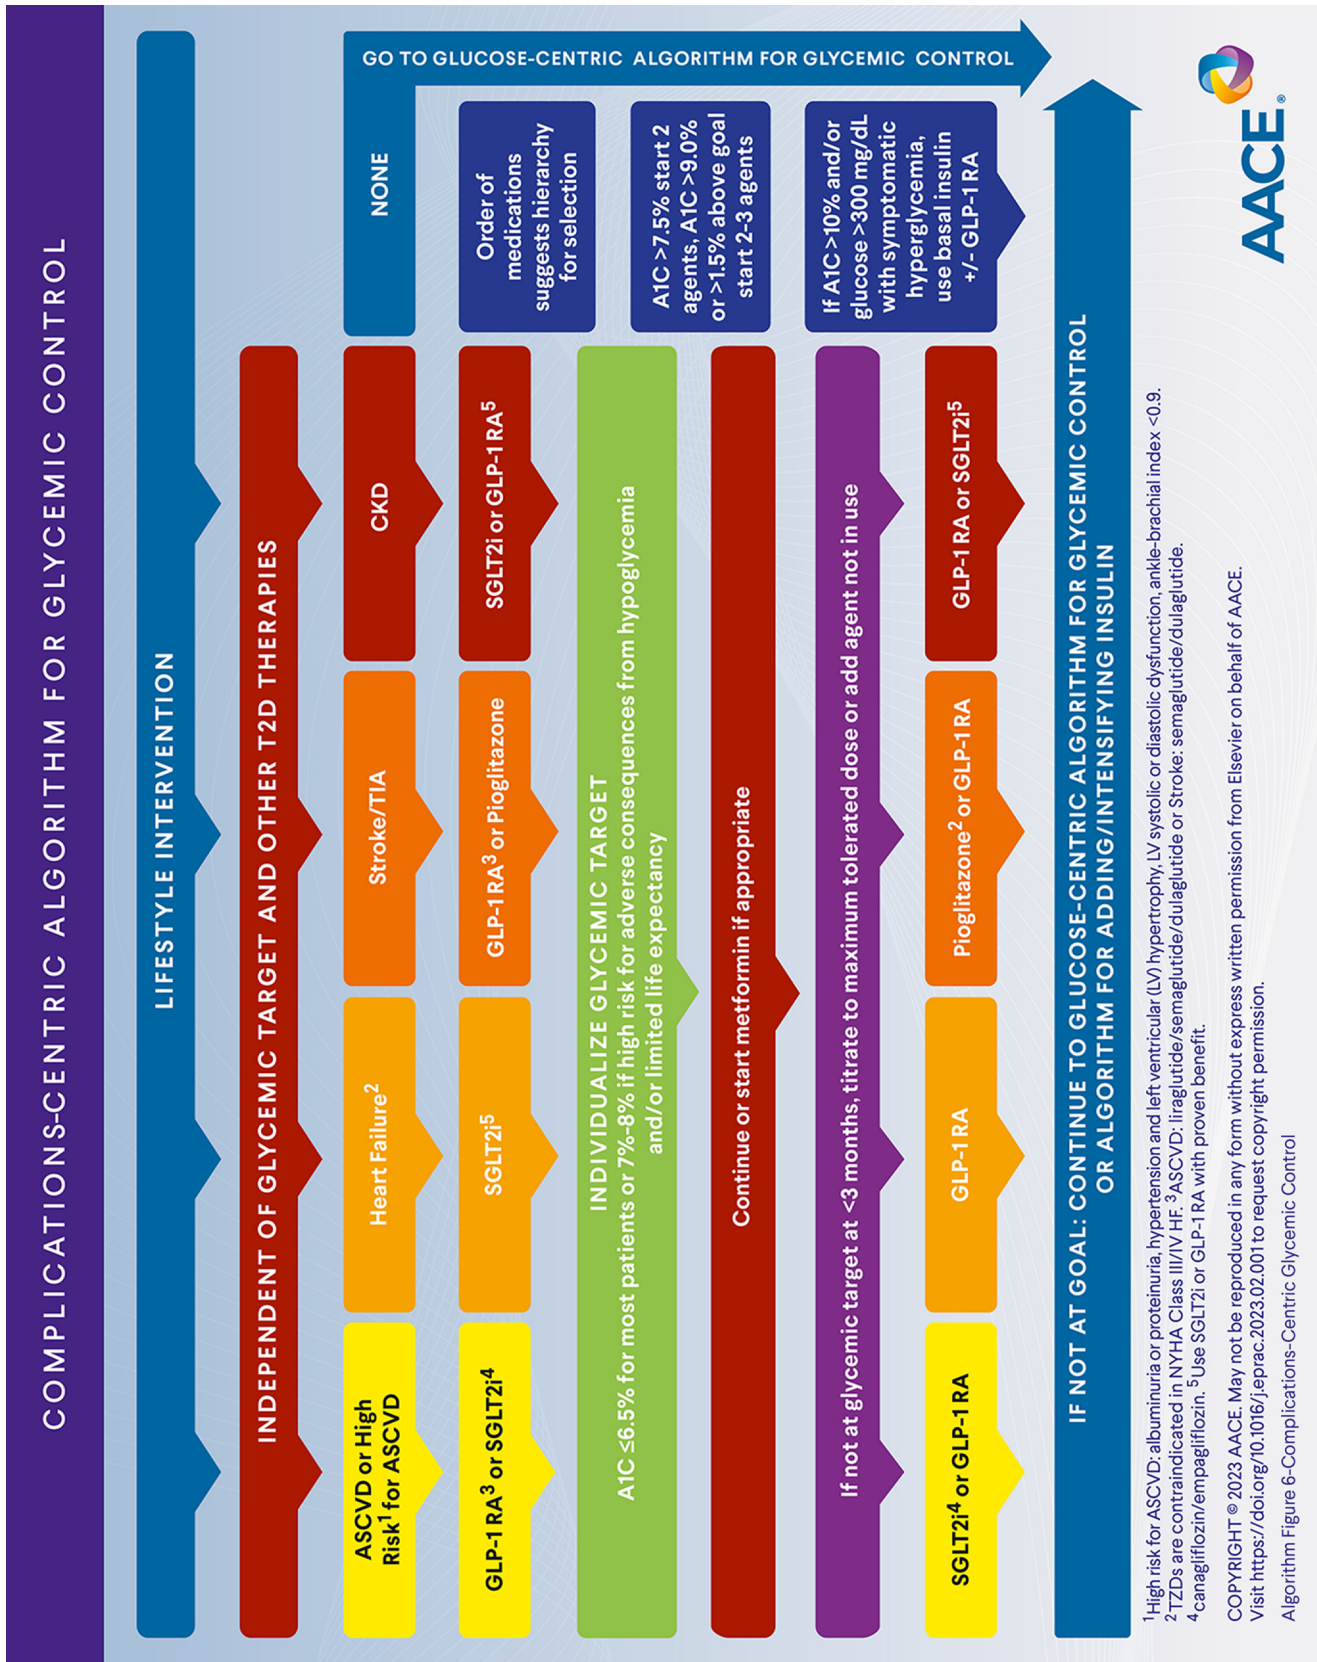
COMPLICATIONS-CENTRIC ALGORITHM FOR GLYCEMIC CONTROL

LIFESTYLE INTERVENTION

INDEPENDENT OF GLYCEMIC TARGET AND OTHER T2D THERAPIES

ASCVD or High Risk$^1$ for ASCVD

Heart Failure$^2$

Stroke/TIA

CKD

NONE

GO TO GLUCOSE-CENTRIC ALGORITHM FOR GLYCEMIC CONTROL

GLP-1 RA$^3$ or SGLT2i$^4$

SGLT2i$^5$

GLP-1 RA$^3$ or Pioglitazone

SGLT2i or GLP-1 RA$^5$

Order of medications suggests hierarchy for selection

INDIVIDUALIZE GLYCEMIC TARGET
A1C ≤6.5% for most patients or 7%-8% if high risk for adverse consequences from hypoglycemia and/or limited life expectancy

A1C >7.5% start 2 agents, A1C >9.0% or >1.5% above goal start 2-3 agents

Continue or start metformin if appropriate

If not at glycemic target at <3 months, titrate to maximum tolerated dose or add agent not in use

If A1C >10% and/or glucose >300 mg/dL with symptomatic hyperglycemia, use basal insulin +/- GLP-1 RA

SGLT2i$^4$ or GLP-1 RA

GLP-1 RA

Pioglitazone$^2$ or GLP-1 RA

GLP-1 RA or SGLT2i$^5$

IF NOT AT GOAL: CONTINUE TO GLUCOSE-CENTRIC ALGORITHM FOR GLYCEMIC CONTROL OR ALGORITHM FOR ADDING/INTENSIFYING INSULIN

AACE®

$^1$High risk for ASCVD: albuminuria or proteinuria, hypertension and left ventricular (LV) hypertrophy, LV systolic or diastolic dysfunction, ankle-brachial index <0.9.
$^2$TZDs are contraindicated in NYHA Class III/IV HF. $^3$ASCVD: liraglutide/semaglutide/dulaglutide or Stroke: semaglutide/dulaglutide.
$^4$canagliflozin/empagliflozin. $^5$Use SGLT2i or GLP-1 RA with proven benefit.

COPYRIGHT © 2023 AACE. May not be reproduced in any form without express written permission from Elsevier on behalf of AACE.
Visit https://doi.org/10.1016/j.eprac.2023.02.001 to request copyright permission.

Algorithm Figure 6-Complications-Centric Glycemic Control